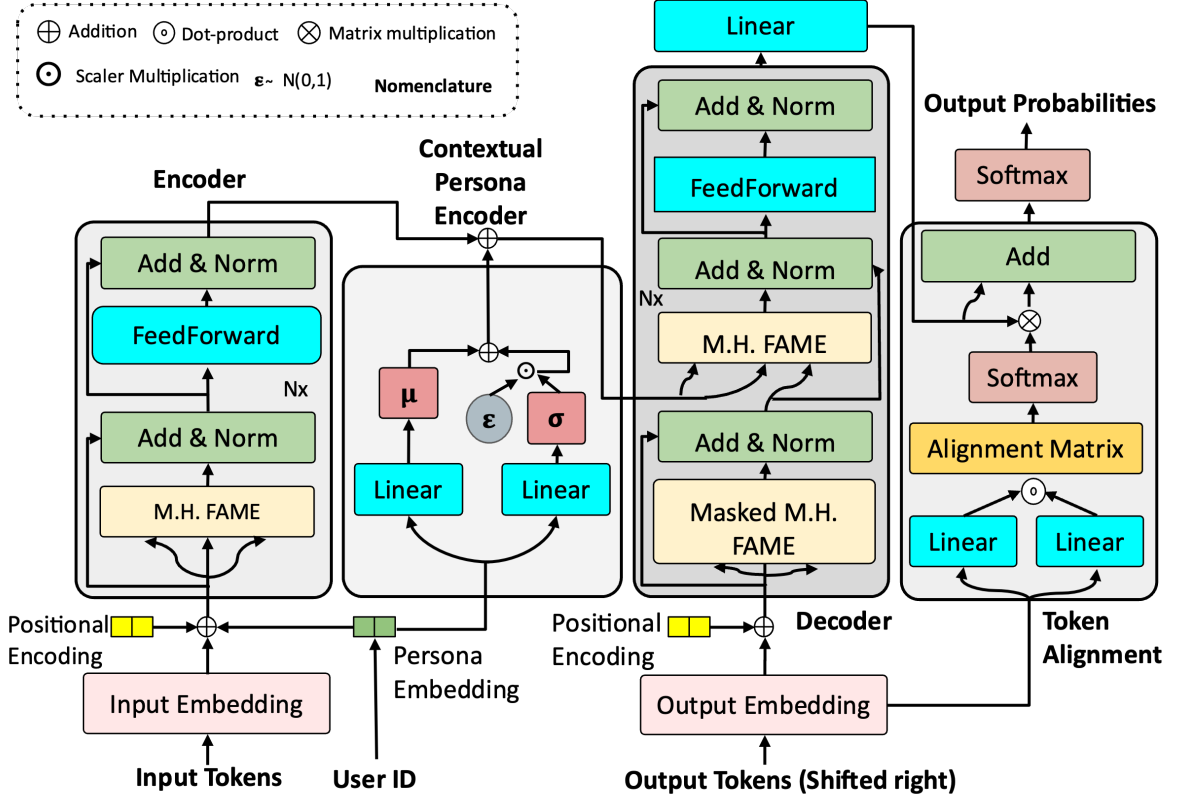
$\oplus$ Addition $\odot$ Dot-product $\otimes$ Matrix multiplication
$\odot$ Scaler Multiplication ε~ N(0,1) Nomenclature

Encoder

Add & Norm
FeedForward
Nx
Add & Norm
M.H. FAME

Positional Encoding
Input Embedding
Input Tokens

Contextual Persona Encoder

μ
ε
σ
Linear
Linear

Persona Embedding
User ID

Linear
Add & Norm
FeedForward
Add & Norm
Nx
M.H. FAME
Add & Norm
Masked M.H. FAME

Positional Encoding
Decoder
Output Embedding
Output Tokens (Shifted right)

Output Probabilities
Softmax
Add
Softmax
Alignment Matrix
Linear
Linear
Token Alignment